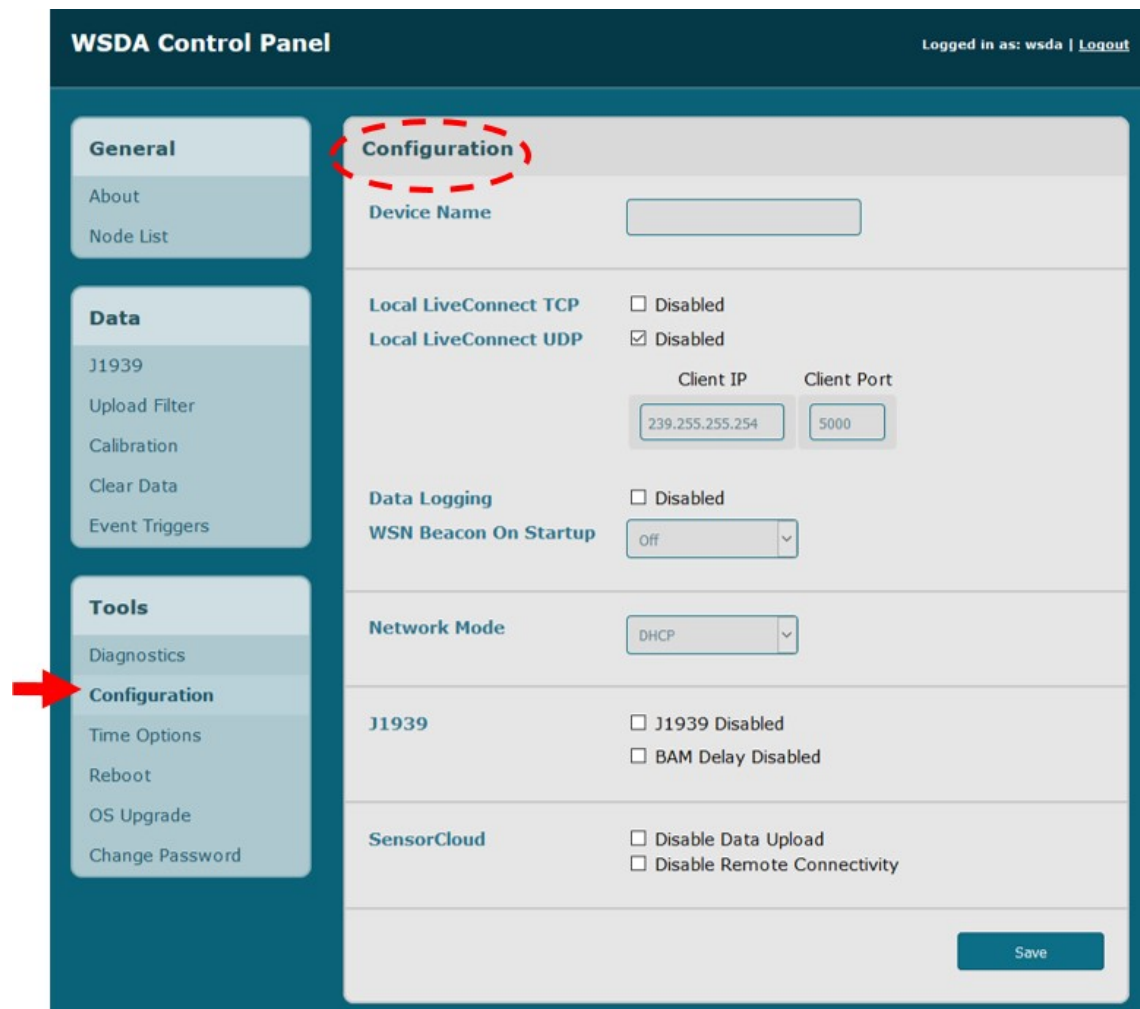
WSDA Control Panel

Logged in as: wsda | Logout

General
About
Node List

Data
J1939
Upload Filter
Calibration
Clear Data
Event Triggers

Tools
Diagnostics
Configuration
Time Options
Reboot
OS Upgrade
Change Password

Configuration

Device Name

Local LiveConnect TCP ☐ Disabled
Local LiveConnect UDP ☑ Disabled

Client IP
239.255.255.254

Client Port
5000

Data Logging ☐ Disabled
WSN Beacon On Startup
Off

Network Mode
DHCP

J1939
☐ J1939 Disabled
☐ BAM Delay Disabled

SensorCloud
☐ Disable Data Upload
☐ Disable Remote Connectivity

Save